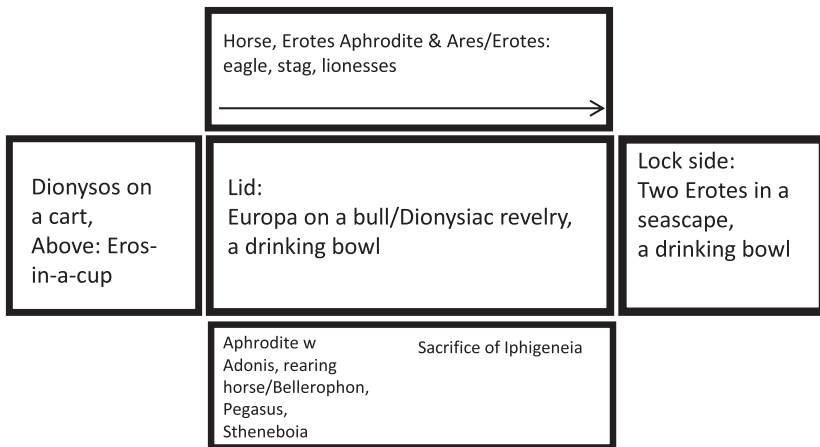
Horse, Erotes Aphrodite & Ares/Erotes: eagle, stag, lionesses

Dionysos on a cart, Above: Eros-in-a-cup

Lid:
Europa on a bull/Dionysiac revelry, a drinking bowl

Lock side:
Two Erotes in a seascape, a drinking bowl

Aphrodite w Adonis, rearing horse/Bellerophon, Pegasus, Stheneboia

Sacrifice of Iphigeneia